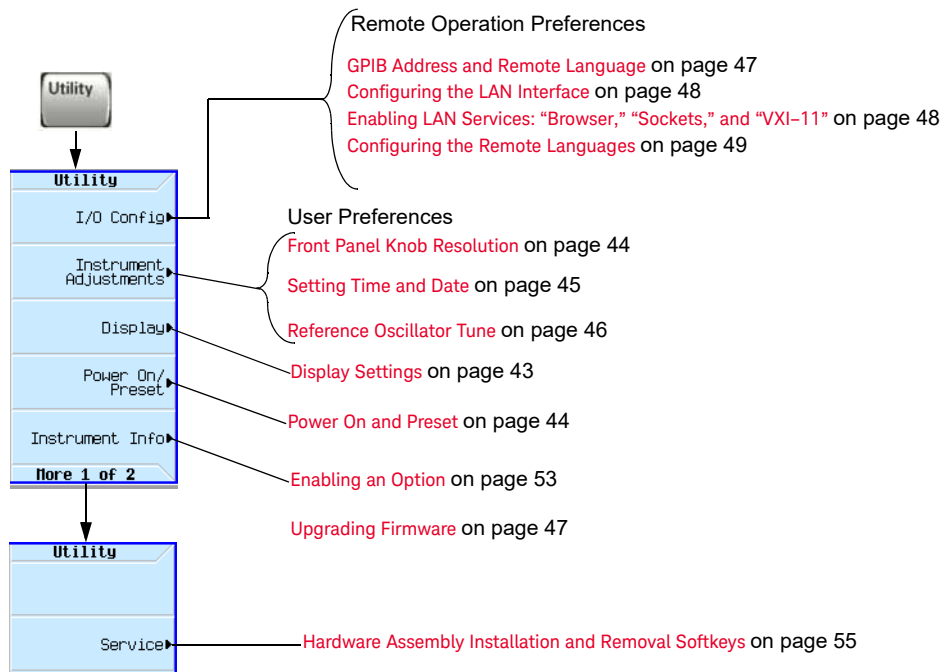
Utility

Utility

I/O Config

Instrument Adjustments

Display

Power On/ Preset

Instrument Info

More 1 of 2

Utility

Service

Remote Operation Preferences

GPIB Address and Remote Language on page 47

Configuring the LAN Interface on page 48

Enabling LAN Services: “Browser,” “Sockets,” and “VXI-11” on page 48

Configuring the Remote Languages on page 49

User Preferences

Front Panel Knob Resolution on page 44

Setting Time and Date on page 45

Reference Oscillator Tune on page 46

Display Settings on page 43

Power On and Preset on page 44

Enabling an Option on page 53

Upgrading Firmware on page 47

Hardware Assembly Installation and Removal Softkeys on page 55